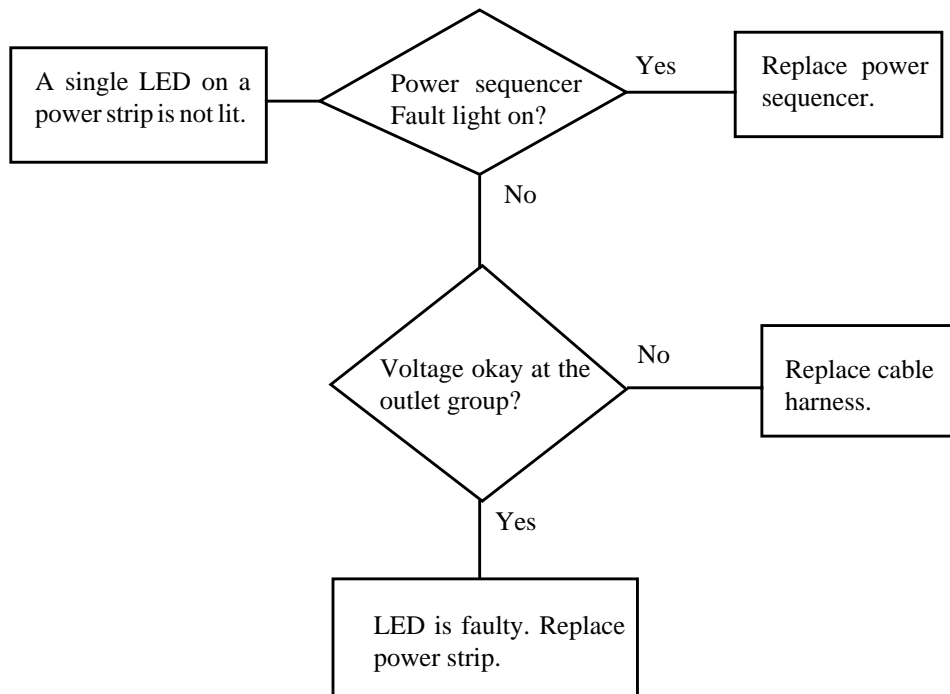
A single LED on a power strip is not lit.

Power sequencer Fault light on?

Yes

Replace power sequencer.

No

Voltage okay at the outlet group?

No

Replace cable harness.

Yes

LED is faulty. Replace power strip.